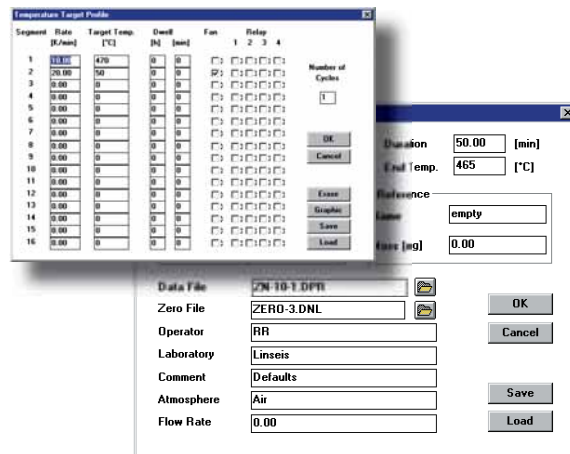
Temperature Target Profile

| Segment | Rate [K/min] | Target Temp. [°C] | Dwell [h] | [min] | Fan | Relay 1 | 2 | 3 | 4 |
|---|---|---|---|---|---|---|---|---|---|
| 1 | 10.00 | 470 | 0 | 0 | | | | | |
| 2 | 20.00 | 50 | 0 | 0 | ☑ | | | | |
| 3 | 0.00 | 0 | 0 | 0 | | | | | |
| 4 | 0.00 | 0 | 0 | 0 | | | | | |
| 5 | 0.00 | 0 | 0 | 0 | | | | | |
| 6 | 0.00 | 0 | 0 | 0 | | | | | |
| 7 | 0.00 | 0 | 0 | 0 | | | | | |
| 8 | 0.00 | 0 | 0 | 0 | | | | | |
| 9 | 0.00 | 0 | 0 | 0 | | | | | |
| 10 | 0.00 | 0 | 0 | 0 | | | | | |
| 11 | 0.00 | 0 | 0 | 0 | | | | | |
| 12 | 0.00 | 0 | 0 | 0 | | | | | |
| 13 | 0.00 | 0 | 0 | 0 | | | | | |
| 14 | 0.00 | 0 | 0 | 0 | | | | | |
| 15 | 0.00 | 0 | 0 | 0 | | | | | |
| 16 | 0.00 | 0 | 0 | 0 | | | | | |

Number of Cycles
1

OK
Cancel
Erase
Graphic
Save
Load

Duration 50.00 [min]
End Temp. 465 [°C]
Reference
Name empty
Mass [mg] 0.00

Data File ZN-10-1.DPR
Zero File ZERO-3.DNL
Operator RR
Laboratory Linseis
Comment Defaults
Atmosphere Air
Flow Rate 0.00

OK
Cancel
Save
Load